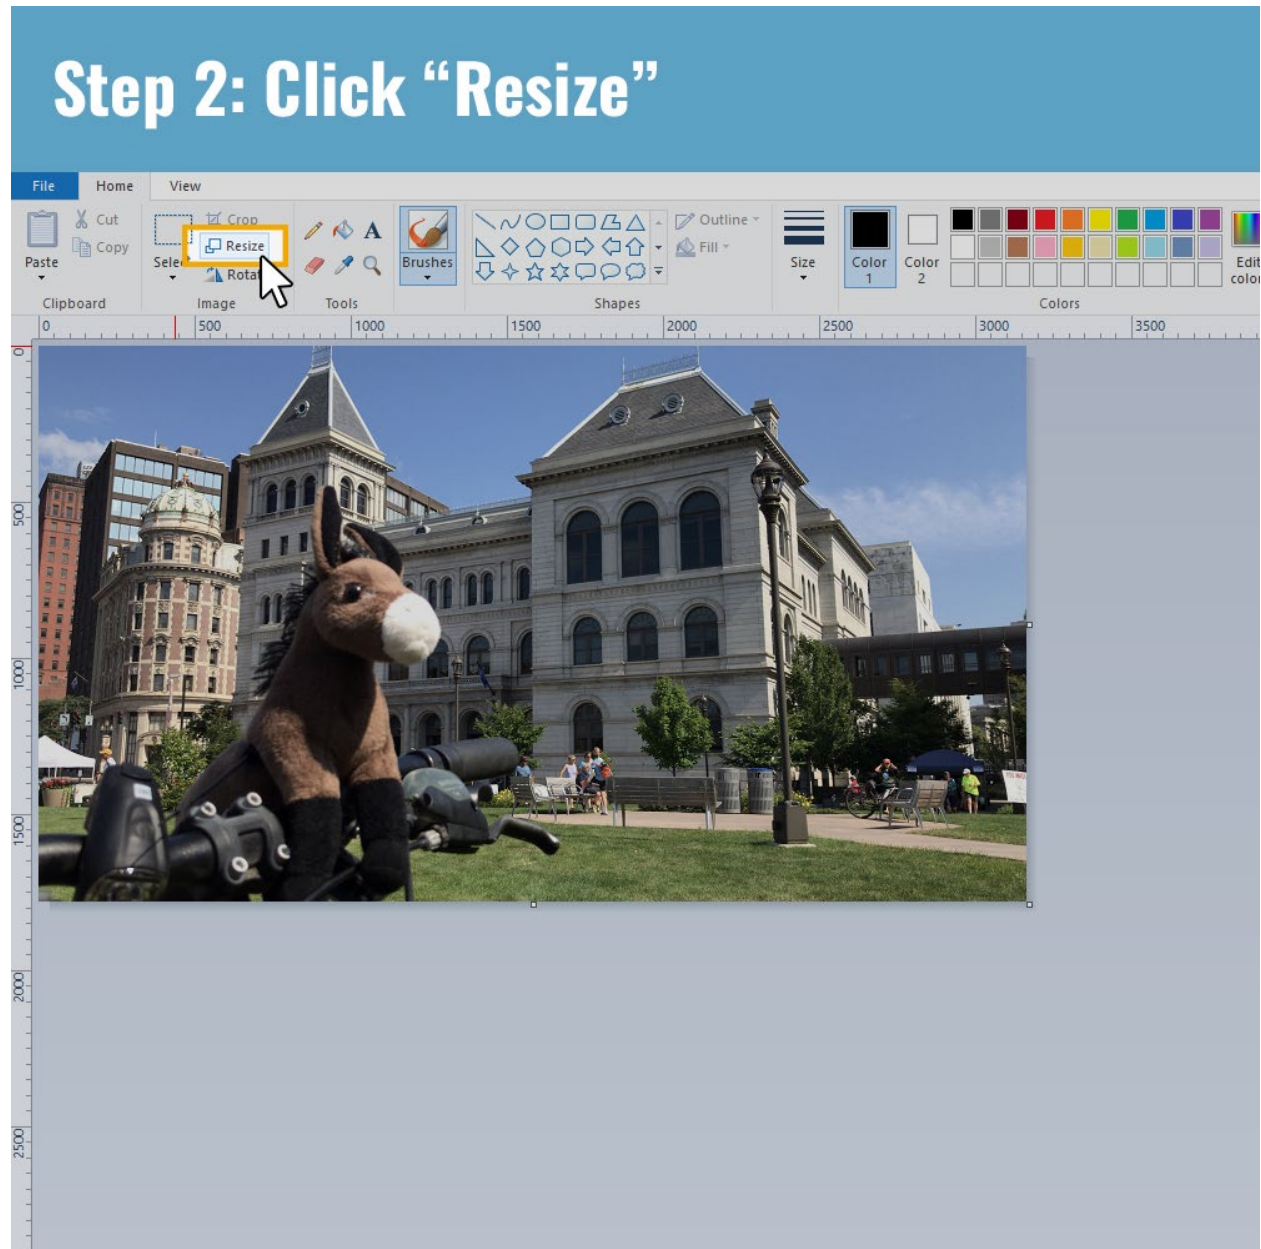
Step 2: Click “Resize”

File Home View

Paste Cut Copy Clipboard

Sele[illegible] Crop Resize Rota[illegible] Image

Tools

Brushes

Shapes

Outline Fill

Size

Color 1

Color 2

Colors

Edit colo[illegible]

0 500 1000 1500 2000 2500 3000 3500

0 500 1000 1500 2000 2500